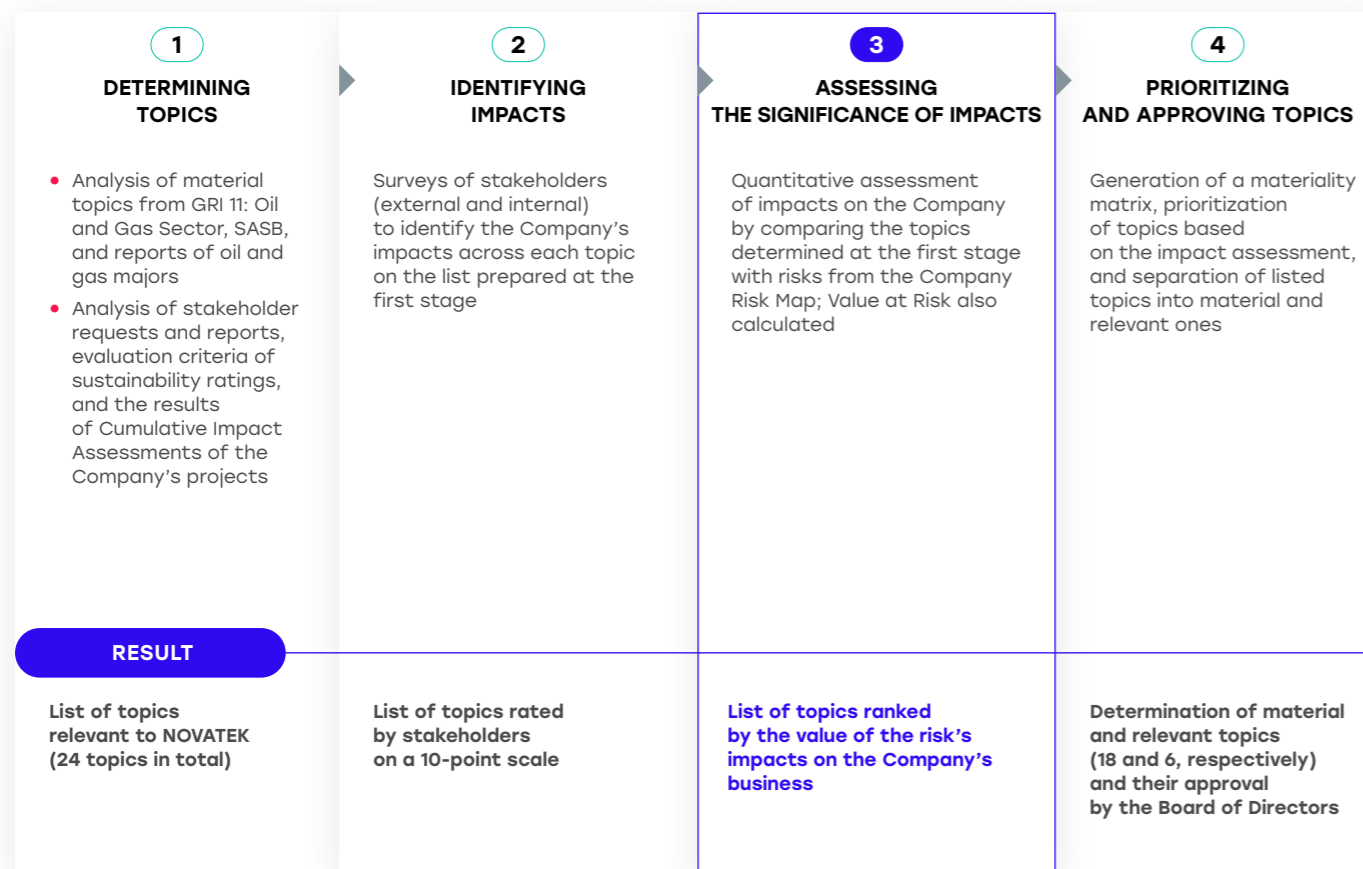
1

DETERMINING TOPICS

- Analysis of material topics from GRI 11: Oil and Gas Sector, SASB, and reports of oil and gas majors
- Analysis of stakeholder requests and reports, evaluation criteria of sustainability ratings, and the results of Cumulative Impact Assessments of the Company's projects

2

IDENTIFYING IMPACTS

Surveys of stakeholders (external and internal) to identify the Company's impacts across each topic on the list prepared at the first stage

3

ASSESSING THE SIGNIFICANCE OF IMPACTS

Quantitative assessment of impacts on the Company by comparing the topics determined at the first stage with risks from the Company Risk Map; Value at Risk also calculated

4

PRIORITIZING AND APPROVING TOPICS

Generation of a materiality matrix, prioritization of topics based on the impact assessment, and separation of listed topics into material and relevant ones

RESULT

List of topics relevant to NOVATEK (24 topics in total)

List of topics rated by stakeholders on a 10-point scale

List of topics ranked by the value of the risk's impacts on the Company's business

Determination of material and relevant topics (18 and 6, respectively) and their approval by the Board of Directors